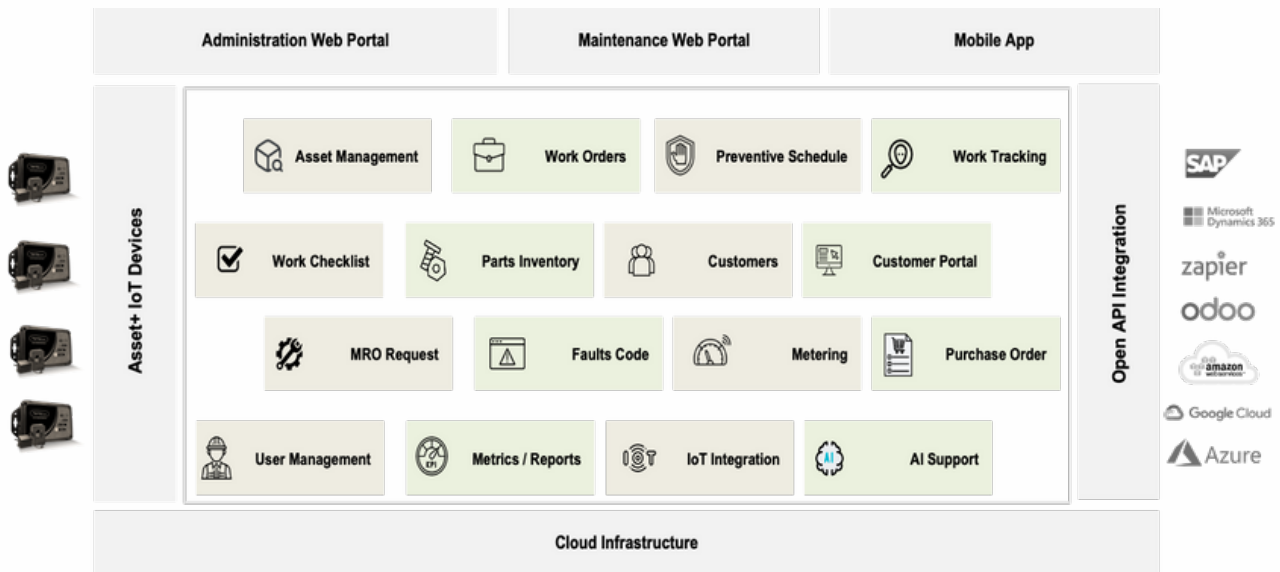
Administration Web Portal

Maintenance Web Portal

Mobile App

Asset+ IoT Devices

Asset Management

Work Orders

Preventive Schedule

Work Tracking

Work Checklist

Parts Inventory

Customers

Customer Portal

MRO Request

Faults Code

Metering

Purchase Order

User Management

KPI

Metrics / Reports

IoT Integration

AI

AI Support

Open API Integration

SAP

Microsoft Dynamics 365

zapier

odoo

amazon web services

Google Cloud

Azure

Cloud Infrastructure